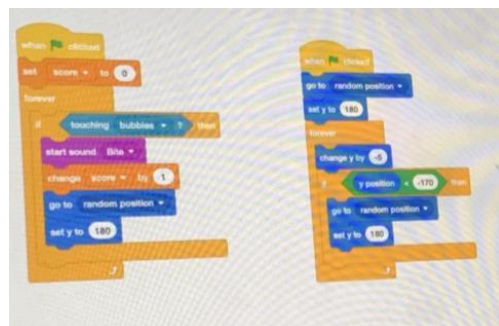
when clicked
set score to 0
forever
if touching bubbles ? then
start sound Bite
change score by 1
go to random position
set y to 180

when clicked
go to random position
set y to 180
forever
change y by -5
if y position < -170 then
go to random position
set y to 180